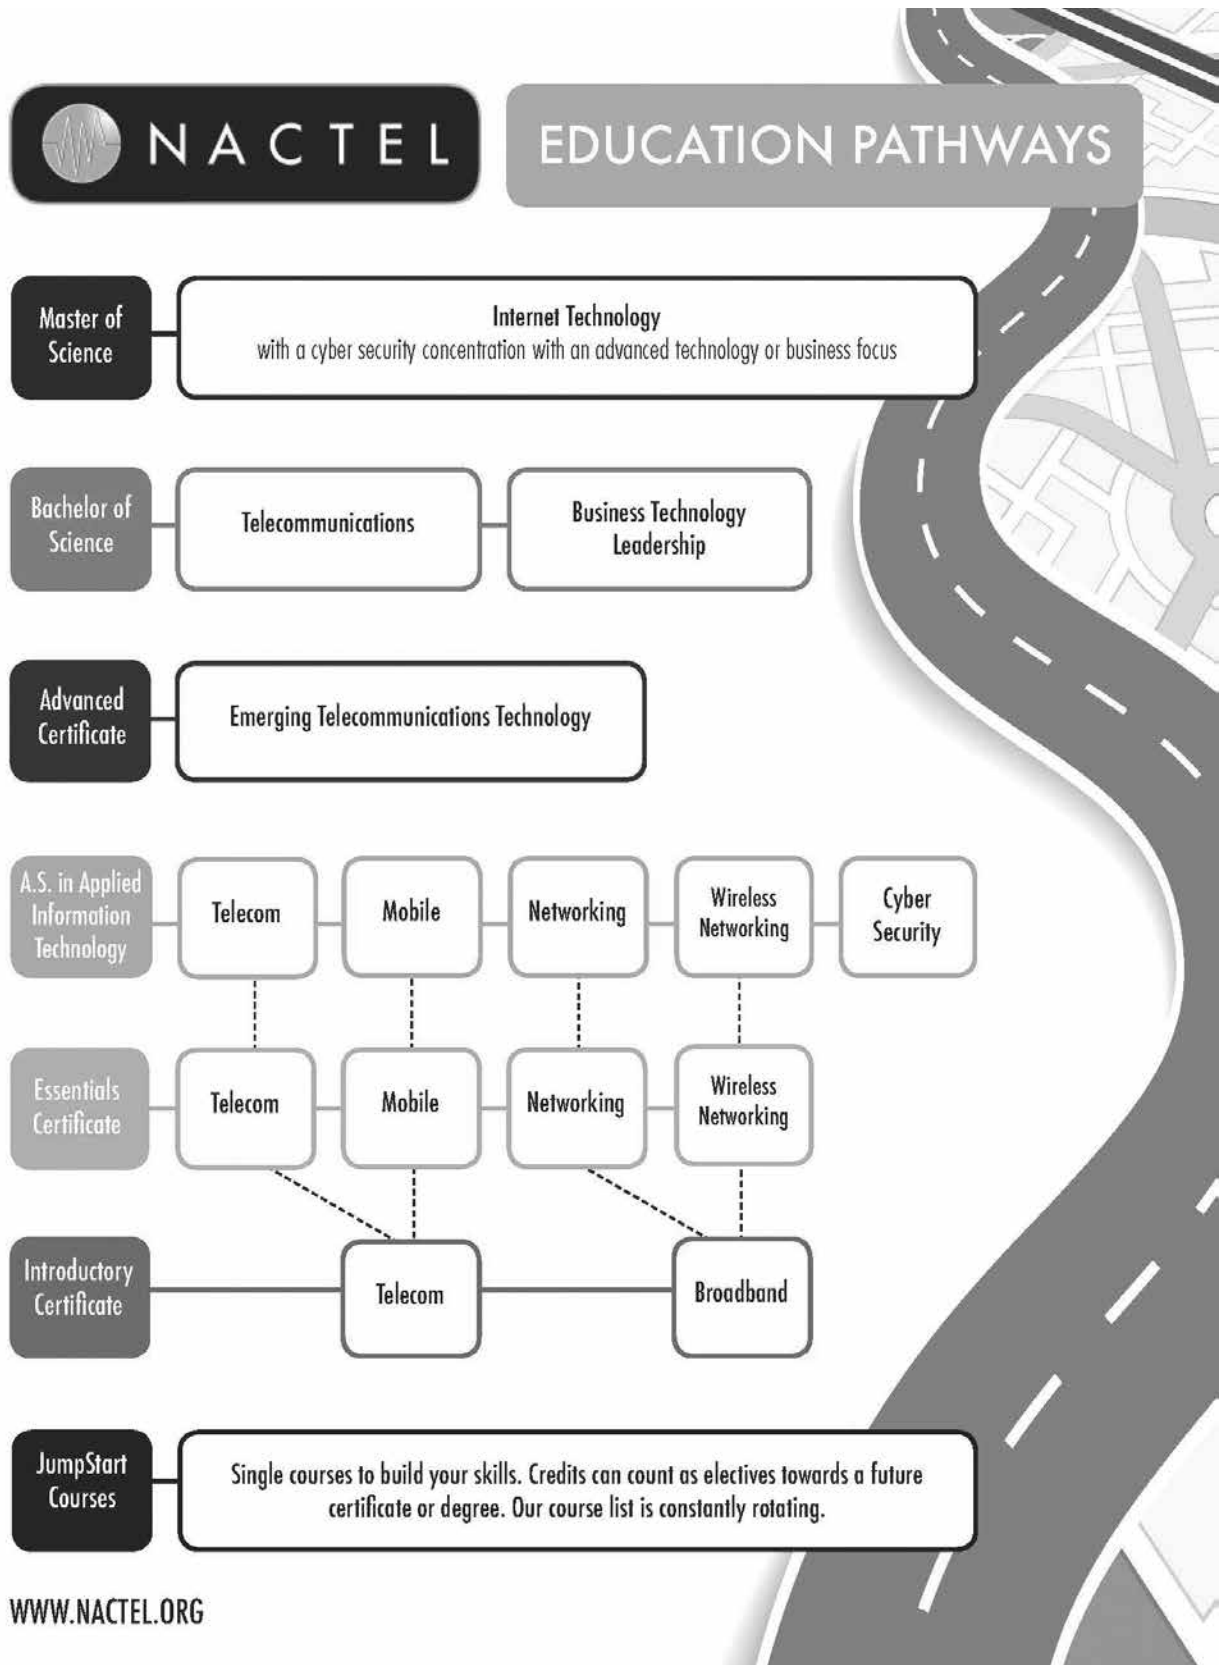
NACTEL

EDUCATION PATHWAYS

Master of Science

Internet Technology
with a cyber security concentration with an advanced technology or business focus

Bachelor of Science

Telecommunications

Business Technology Leadership

Advanced Certificate

Emerging Telecommunications Technology

A.S. in Applied Information Technology

Telecom

Mobile

Networking

Wireless Networking

Cyber Security

Essentials Certificate

Telecom

Mobile

Networking

Wireless Networking

Introductory Certificate

Telecom

Broadband

JumpStart Courses

Single courses to build your skills. Credits can count as electives towards a future certificate or degree. Our course list is constantly rotating.

WWW.NACTEL.ORG